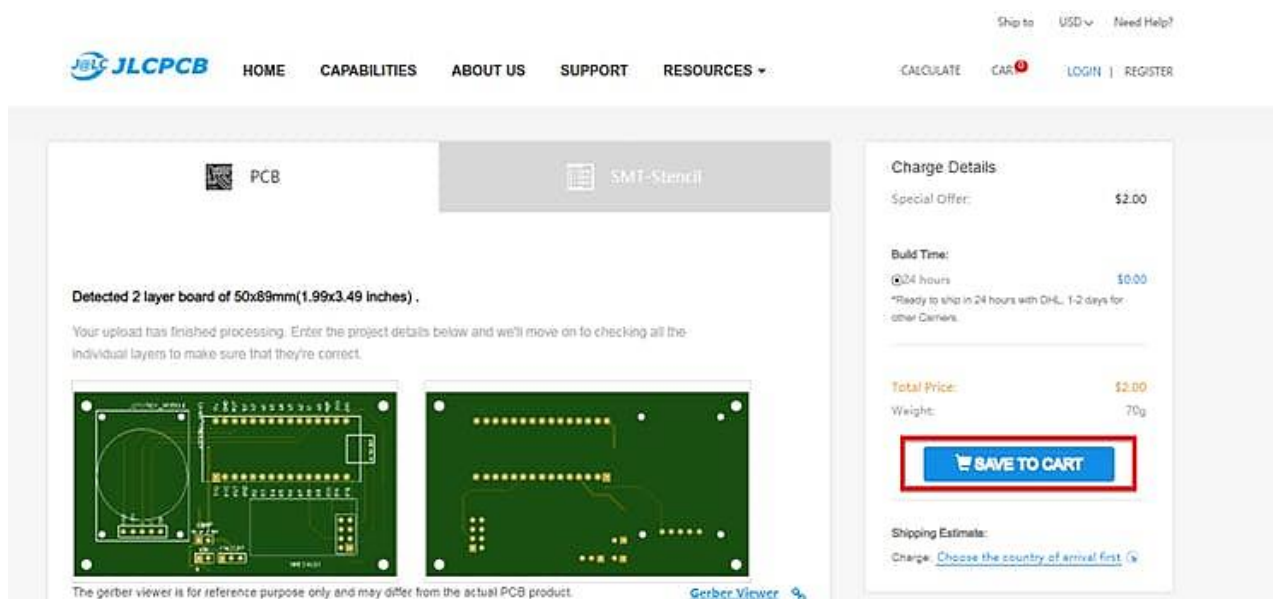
Ship to USD Need Help?

JLCPCB HOME CAPABILITIES ABOUT US SUPPORT RESOURCES

CALCULATE CART 0 LOGIN | REGISTER

PCB

SMT-Stencil

Detected 2 layer board of 50x89mm(1.99x3.49 inches) .

Your upload has finished processing. Enter the project details below and we'll move on to checking all the individual layers to make sure that they're correct.

The gerber viewer is for reference purpose only and may differ from the actual PCB product.

Gerber Viewer

Charge Details

Special Offer: $2.00

Build Time:

24 hours $0.00

*Ready to ship in 24 hours with DHL, 1-2 days for other Carriers.

Total Price: $2.00

Weight: 70g

SAVE TO CART

Shipping Estimate:

Charge: Choose the country of arrival first